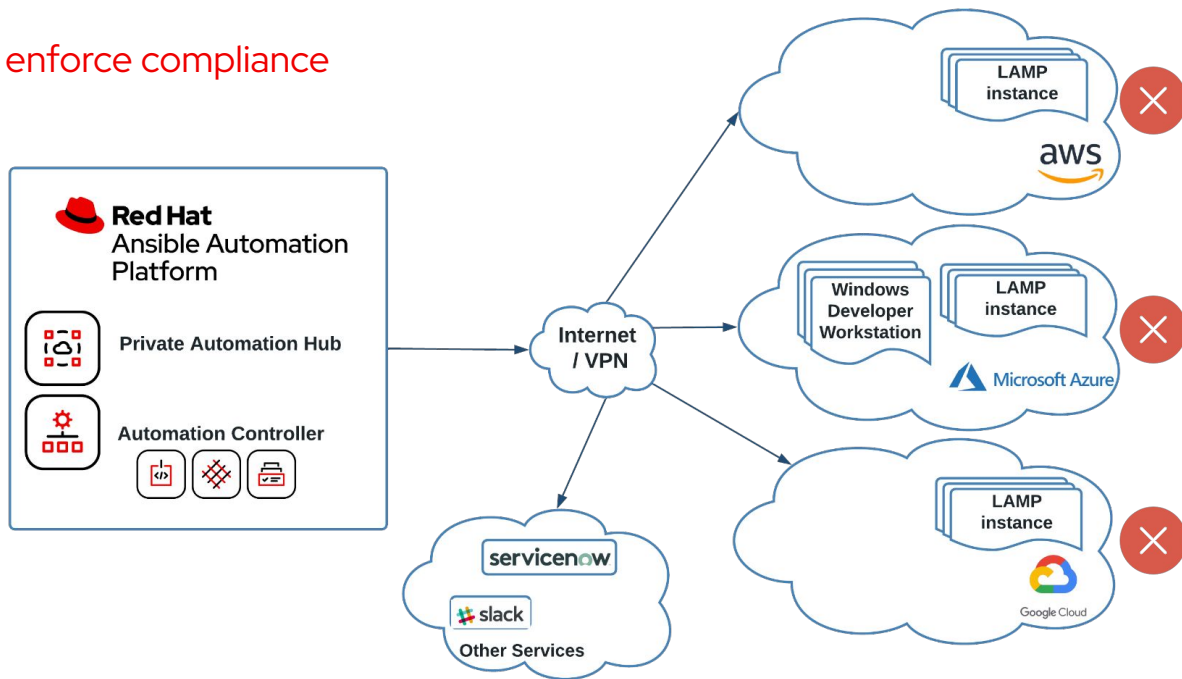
enforce compliance

Red Hat
Ansible Automation Platform

Private Automation Hub

Automation Controller

Internet / VPN

LAMP instance

aws

Windows Developer Workstation

LAMP instance

Microsoft Azure

LAMP instance

Google Cloud

servicenow

slack

Other Services